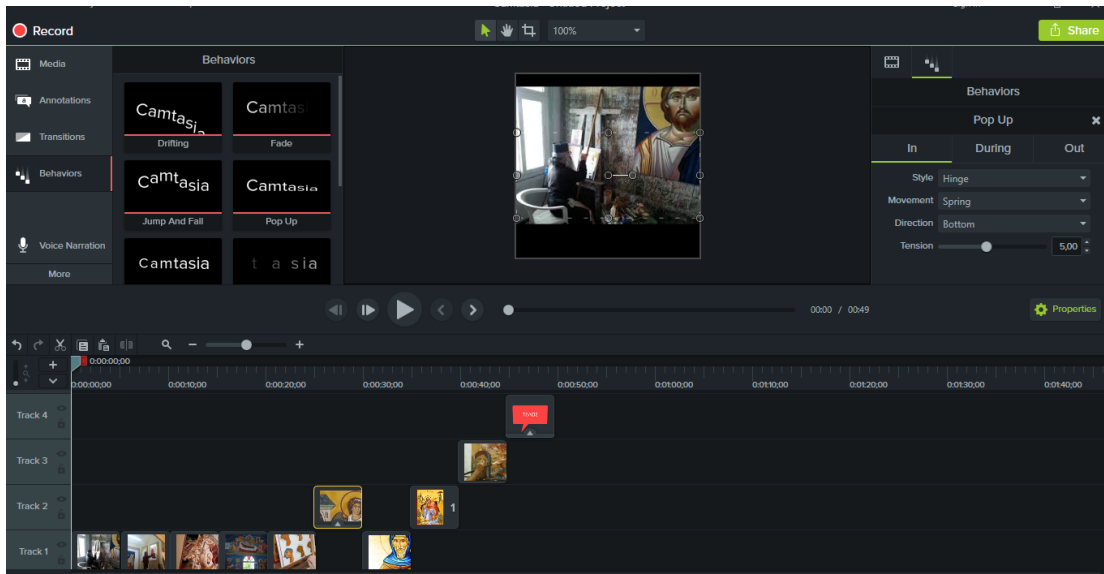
Record

100%

Share

Media

Annotations

Transitions

Behaviors

Voice Narration

More

Behaviors

Camtasia
Drifting

Camtas
Fade

Camtasia
Jump And Fall

Camtasia
Pop Up

Camtasia

t a sia

Behaviors

Pop Up

In

During

Out

Style Hinge

Movement Spring

Direction Bottom

Tension 5,00

00:00 / 00:49

Properties

0:00:00;00

0:00:00;00 0:00:10;00 0:00:20;00 0:00:30;00 0:00:40;00 0:00:50;00 0:01:00;00 0:01:10;00 0:01:20;00 0:01:30;00 0:01:40;00

Track 4

Track 3

Track 2

1

Track 1